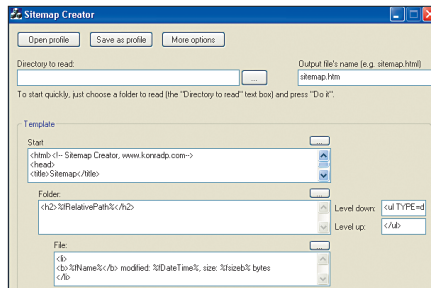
Sitemap Creator

Open profile
Save as profile
More options

Directory to read:
...
Output file's name (e.g. sitemap.html)
sitemap.htm

To start quickly, just choose a folder to read (the "Directory to read" text box) and press "Do it".

Template

Start
...
<html><!-- Sitemap Creator, www.konradp.com-->
<head>
<title>Sitemap</title>

Folder:
...
<h2>%lRelativePath%</h2>
Level down:
<ul TYPE=d
Level up:
</ul>

File:
...
<li>
<b>%lName%</b> modified: %lDateTime%, size: %fsizeb% bytes
</li>